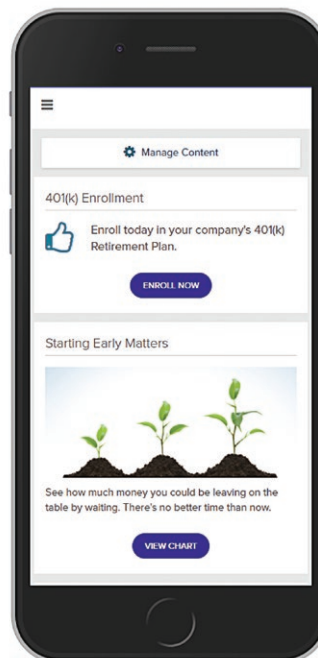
Manage Content

401(k) Enrollment

Enroll today in your company's 401(k) Retirement Plan.

ENROLL NOW

Starting Early Matters

See how much money you could be leaving on the table by waiting. There's no better time than now.

VIEW CHART